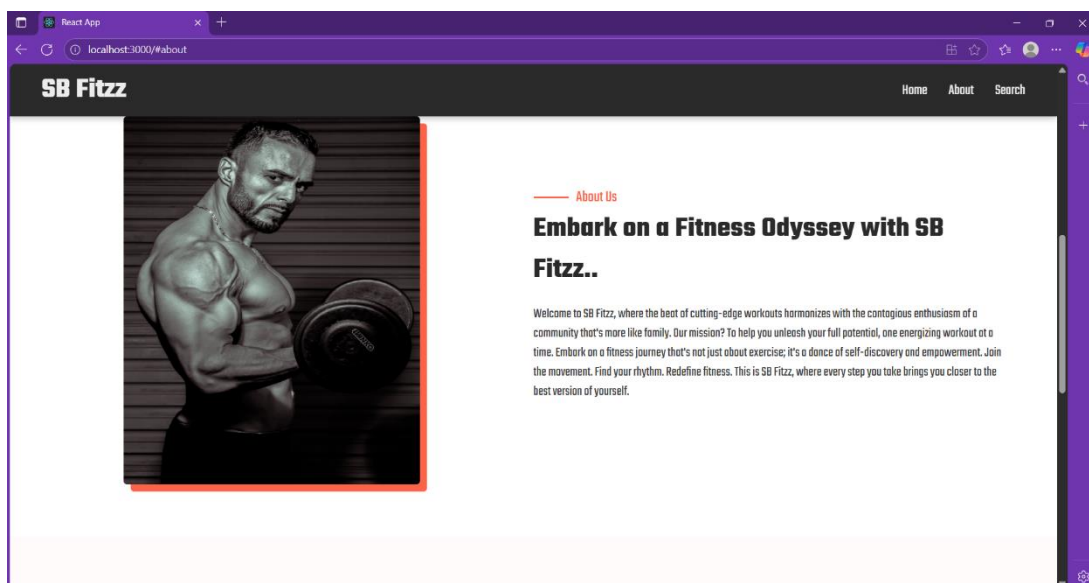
React App

localhost:3000/#about

SB Fitzz

Home About Search

About Us

Embark on a Fitness Odyssey with SB Fitzz..

Welcome to SB Fitzz, where the beat of cutting-edge workouts harmonizes with the contagious enthusiasm of a community that's more like family. Our mission? To help you unleash your full potential, one energizing workout at a time. Embark on a fitness journey that's not just about exercise; it's a dance of self-discovery and empowerment. Join the movement. Find your rhythm. Redefine fitness. This is SB Fitzz, where every step you take brings you closer to the best version of yourself.